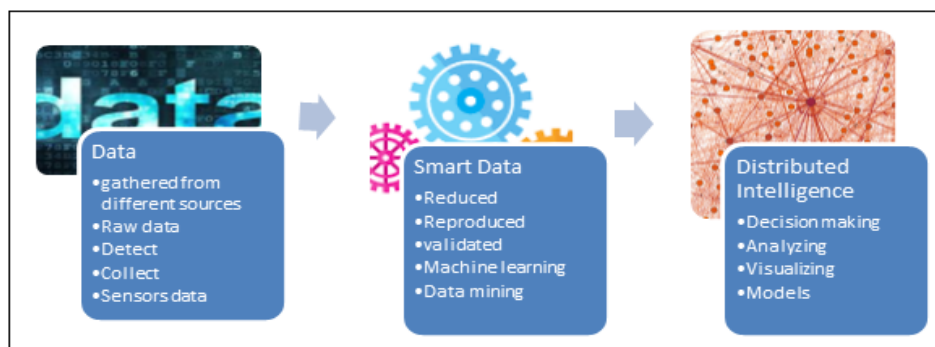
data

Data
•gathered from different sources
•Raw data
•Detect
•Collect
•Sensors data

Smart Data
•Reduced
•Reproduced
•validated
•Machine learning
•Data mining

Distributed Intelligence
•Decision making
•Analyzing
•Visualizing
•Models